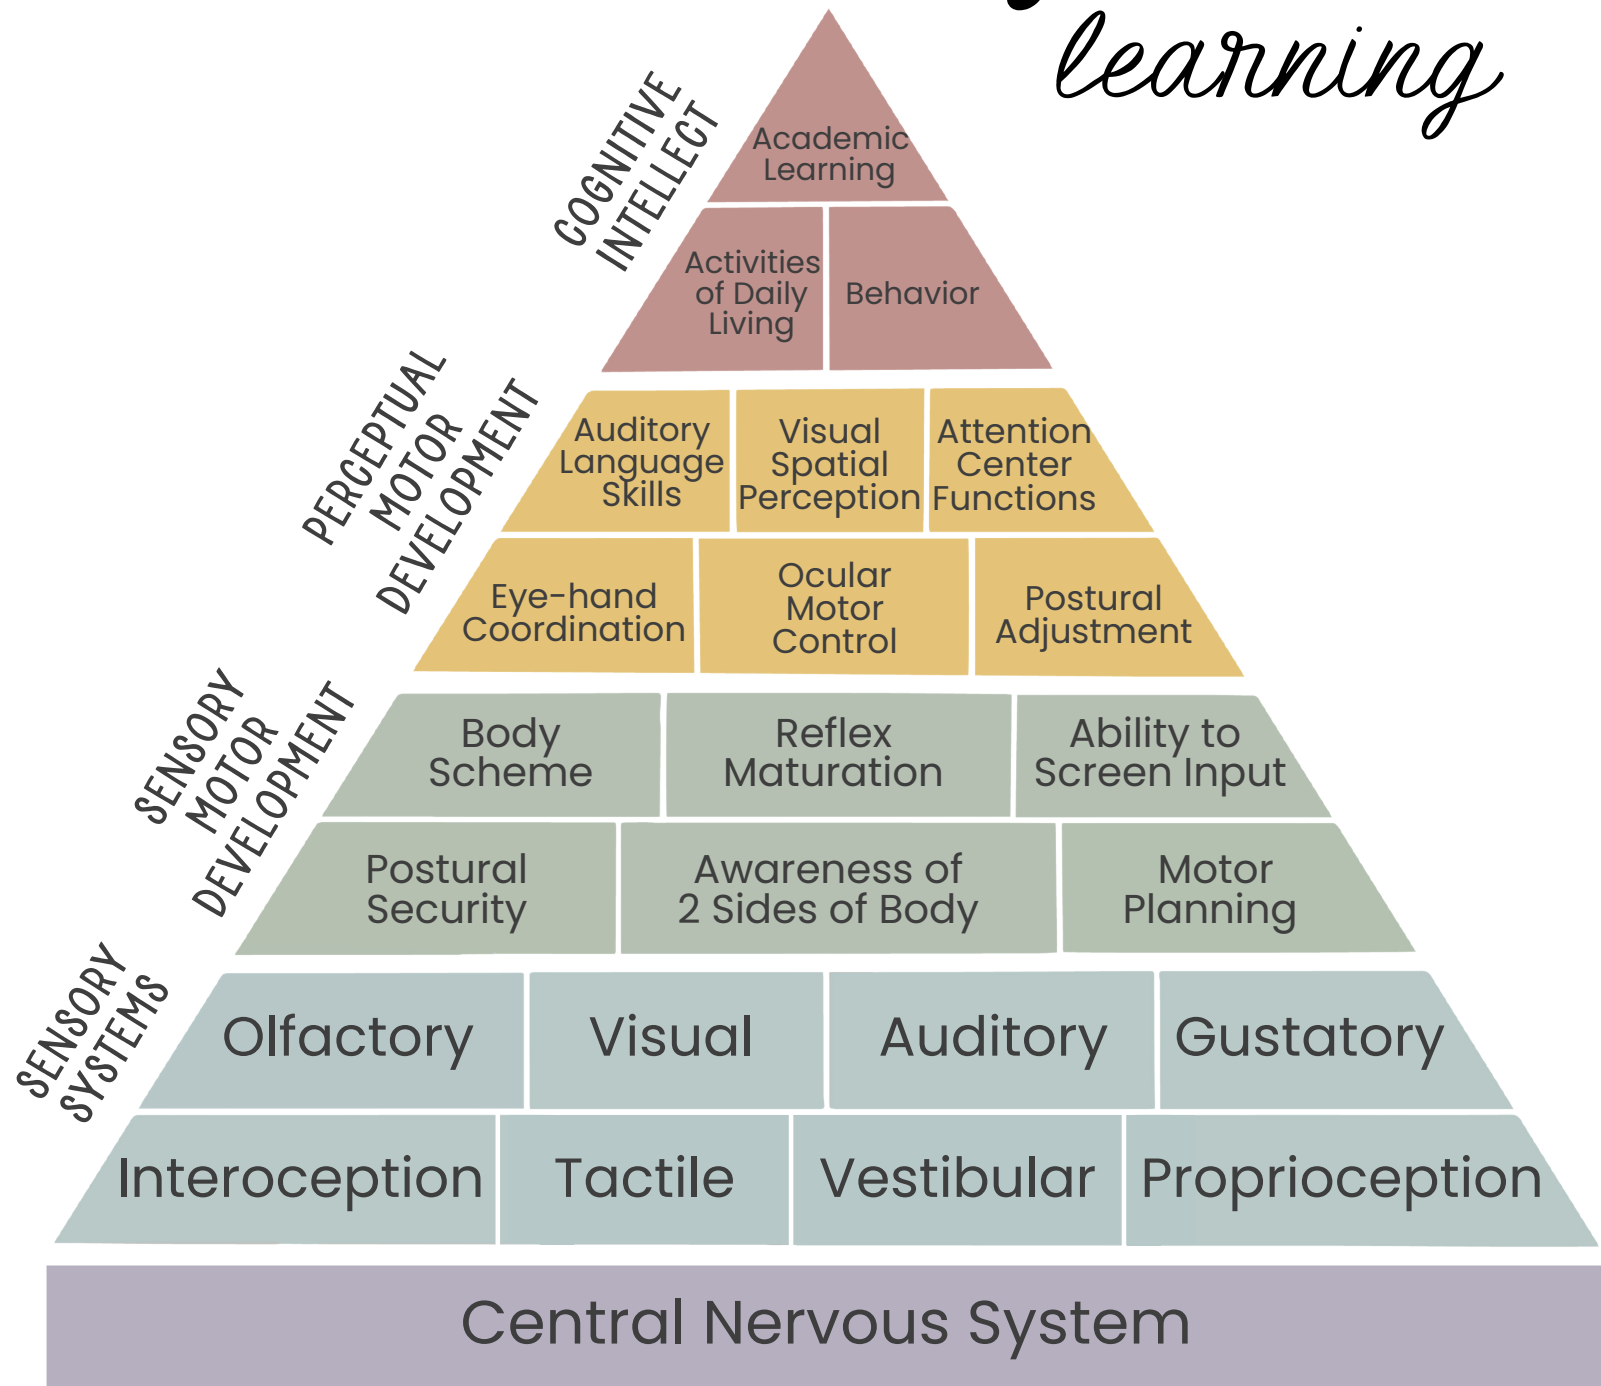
learning

COGNITIVE INTELLECT

Academic Learning

Activities of Daily Living

Behavior

PERCEPTUAL MOTOR DEVELOPMENT

Auditory Language Skills

Visual Spatial Perception

Attention Center Functions

Eye-hand Coordination

Ocular Motor Control

Postural Adjustment

SENSORY MOTOR DEVELOPMENT

Body Scheme

Reflex Maturation

Ability to Screen Input

Postural Security

Awareness of 2 Sides of Body

Motor Planning

SENSORY SYSTEMS

Olfactory

Visual

Auditory

Gustatory

Interoception

Tactile

Vestibular

Proprioception

Central Nervous System